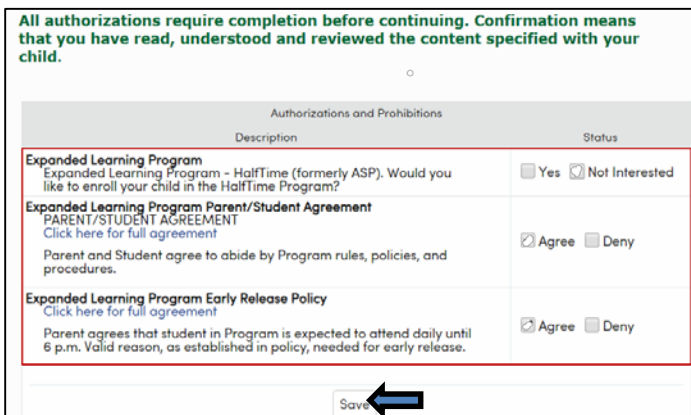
All authorizations require completion before continuing. Confirmation means that you have read, understood and reviewed the content specified with your child.

| Description | Status |
|---|---|
| **Expanded Learning Program** Expanded Learning Program - HalfTime (formerly ASP). Would you like to enroll your child in the HalfTime Program? | Yes Not Interested |
| **Expanded Learning Program Parent/Student Agreement** PARENT/STUDENT AGREEMENT Click here for full agreement Parent and Student agree to abide by Program rules, policies, and procedures. | Agree Deny |
| **Expanded Learning Program Early Release Policy** Click here for full agreement Parent agrees that student in Program is expected to attend daily until 6 p.m. Valid reason, as established in policy, needed for early release. | Agree Deny |

Authorizations and Prohibitions

Save